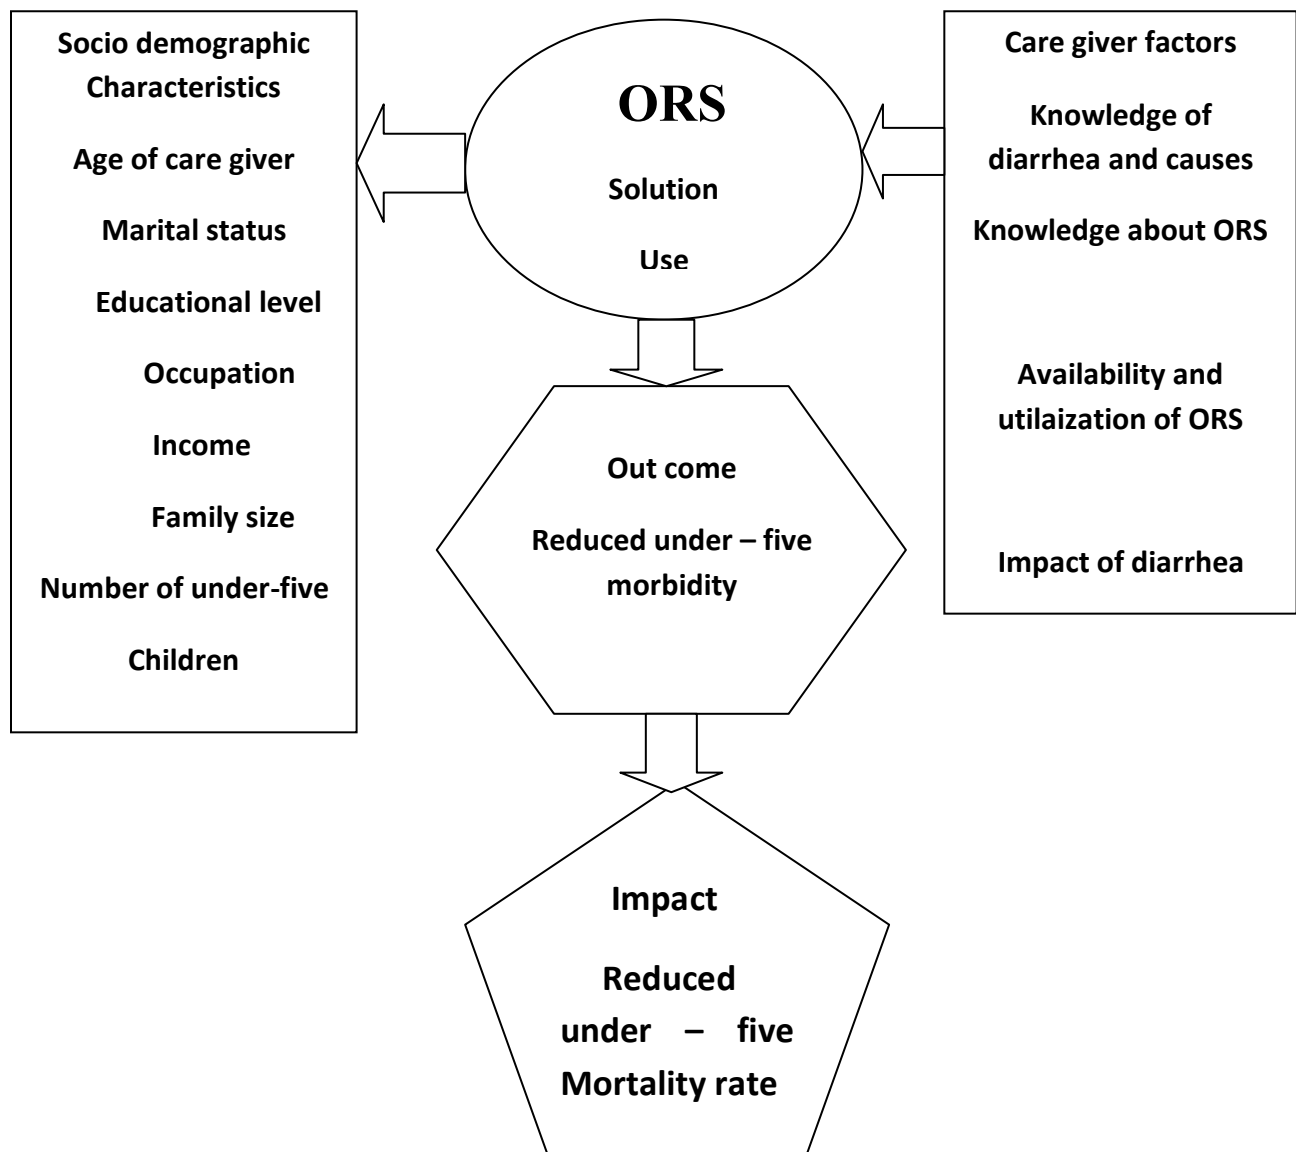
Socio demographic Characteristics

Age of care giver

Marital status

Educational level

Occupation

Income

Family size

Number of under-five

Children

ORS

Solution

Use

Care giver factors

Knowledge of diarrhea and causes

Knowledge about ORS

Availability and utilaization of ORS

Impact of diarrhea

Out come

Reduced under – five morbidity

Impact

Reduced under – five Mortality rate